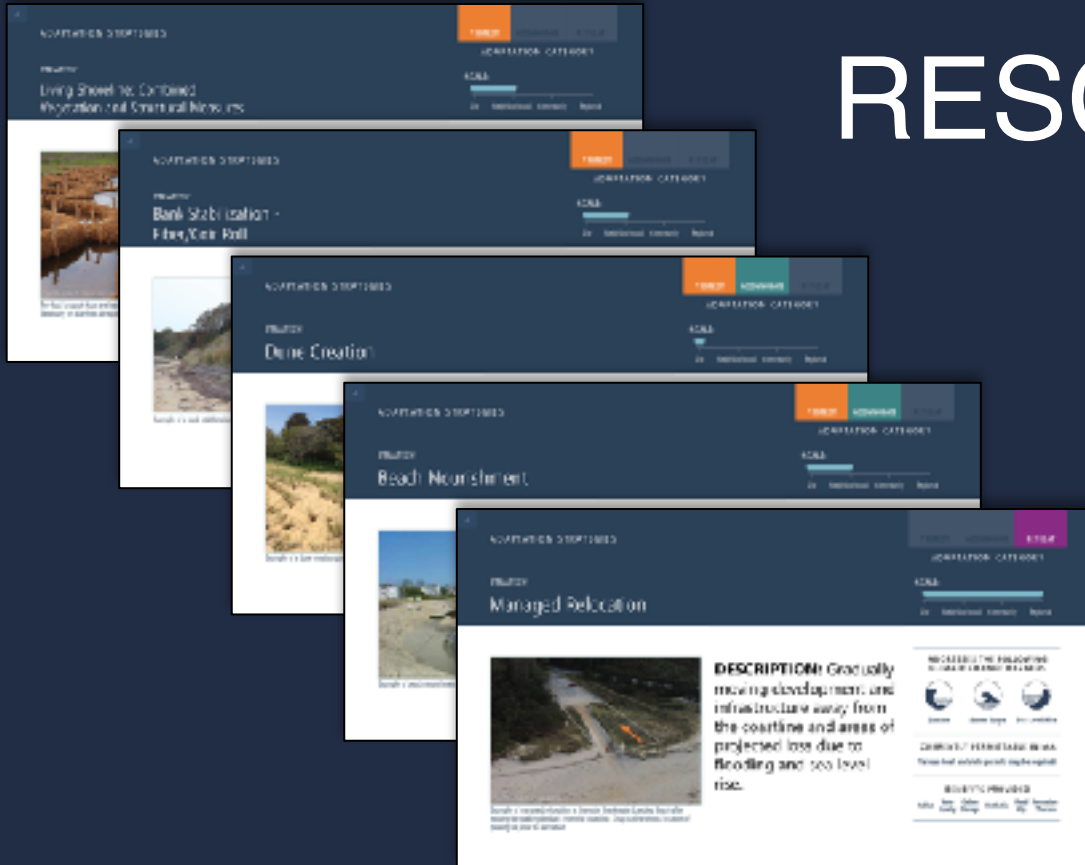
RESO

ADAPTATION STRATEGIES

STRATEGY

Living Shoreline: Combined Vegetation and Structural Measures

ADAPTATION CATEGORY

SCALE

ADAPTATION STRATEGIES

STRATEGY

Bank Stabilization - Fiber/Coir Roll

ADAPTATION CATEGORY

SCALE

ADAPTATION STRATEGIES

STRATEGY

Dune Creation

ADAPTATION CATEGORY

SCALE

ADAPTATION STRATEGIES

STRATEGY

Beach Nourishment

ADAPTATION CATEGORY

SCALE

ADAPTATION STRATEGIES

STRATEGY

Managed Relocation

ADAPTATION CATEGORY

SCALE

DESCRIPTION: Gradually moving development and infrastructure away from the coastline and areas of projected loss due to flooding and sea level rise.

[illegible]

COMMUNITY PERCENTAGE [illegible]

BENEFITS PROVIDED

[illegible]